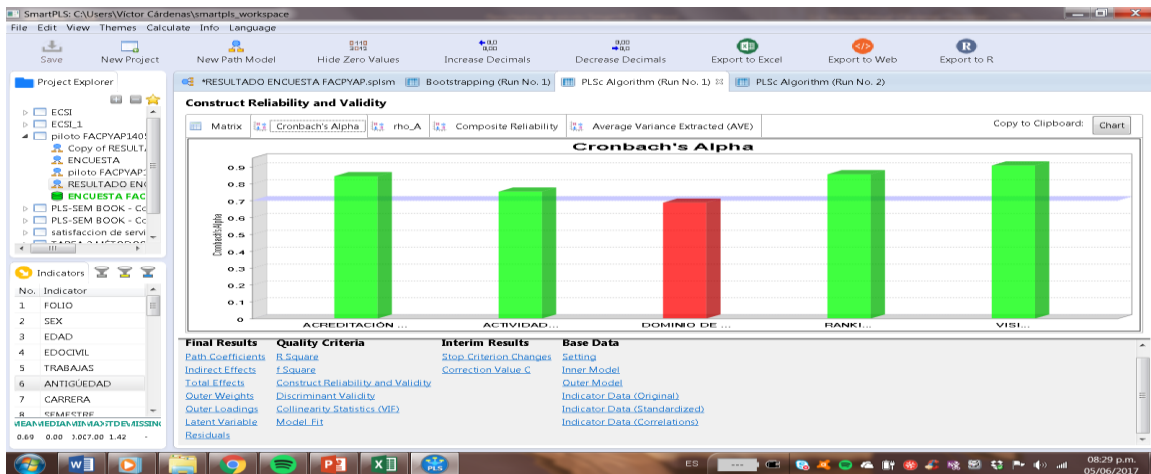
SmartPLS: C:\Users\Victor Cárdenas\smartpls_workspace

File Edit View Themes Calculate Info Language

Save New Project New Path Model Hide Zero Values Increase Decimals Decrease Decimals Export to Excel Export to Web Export to R

Project Explorer

ECSI
ECSI_1
piloto FACPYAP140
Copy of RESULTA
ENCUESTA
piloto FACPYAP
RESULTADO EN
ENCUESTA FAC
PLS-SEM BOOK - Co
PLS-SEM BOOK - Co
satisfaccion de servi

Indicators

| No. | Indicator |
|---|---|
| 1 | FOLIO |
| 2 | SEX |
| 3 | EDAD |
| 4 | EDOCIVIL |
| 5 | TRABAJAS |
| 6 | ANTIGÜEDAD |
| 7 | CARRERA |
| 8 | SEMESTRE |

MEAN MEDIAN MIN MAX STDEV MISSING
0.69 0.00 1.00 7.00 1.42 -

*RESULTADO ENCUESTA FACPYAP.splsm Bootstrapping (Run No. 1) PLSc Algorithm (Run No. 1) PLSc Algorithm (Run No. 2)

Construct Reliability and Validity

Matrix Cronbach's Alpha rho_A Composite Reliability Average Variance Extracted (AVE) Copy to Clipboard: Chart

Cronbach's Alpha

Cronbach's Alpha

0.9 0.8 0.7 0.6 0.5 0.4 0.3 0.2 0.1 0

ACREDITACIÓN ... ACTIVIDAD... DOMINIO DE ... RANKI... VISI...

Final Results
Path Coefficients
Indirect Effects
Total Effects
Outer Weights
Outer Loadings
Latent Variable
Residuals

Quality Criteria
R Square
f Square
Construct Reliability and Validity
Discriminant Validity
Collinearity Statistics (VIF)
Model Fit

Interim Results
Stop Criterion Changes
Correction Value C

Base Data
Setting
Inner Model
Outer Model
Indicator Data (Original)
Indicator Data (Standardized)
Indicator Data (Correlations)

ES 08:29 p.m. 05/06/2017